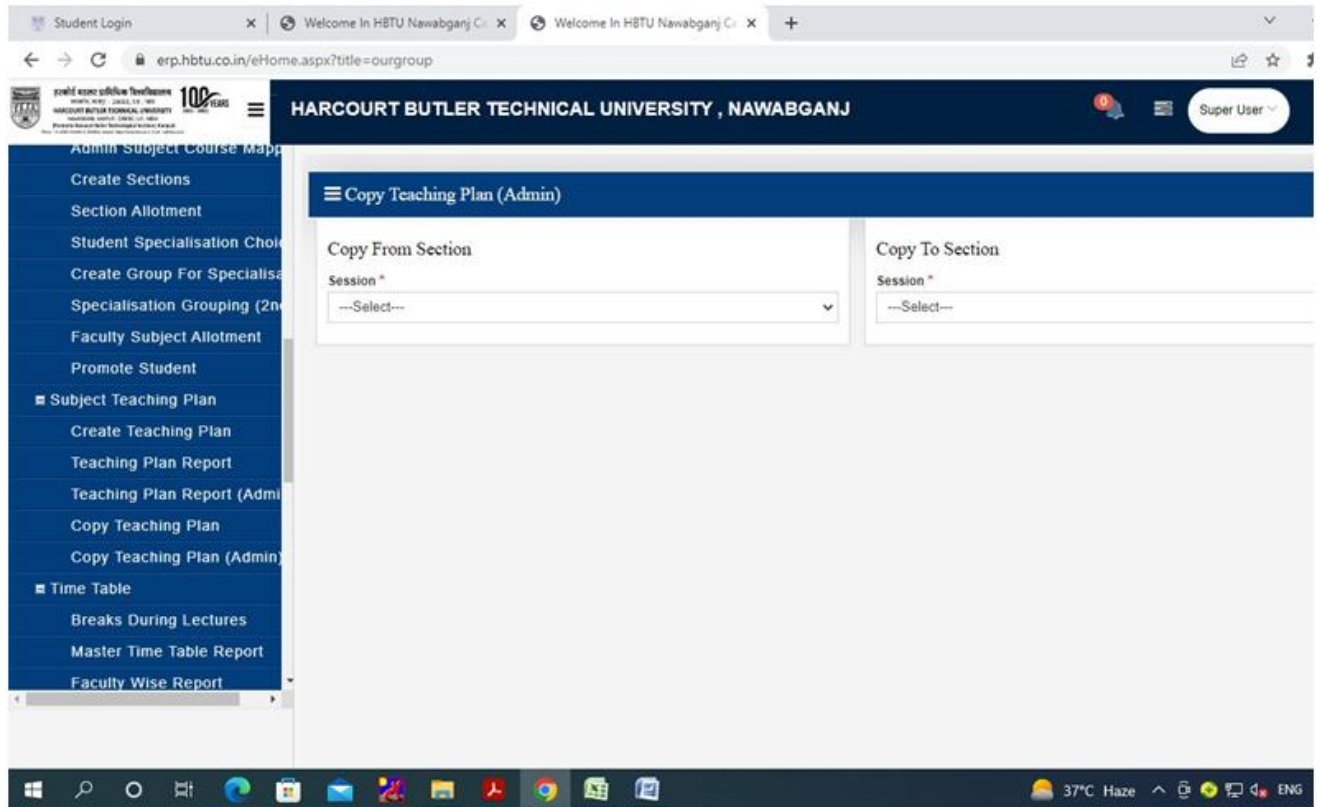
Student Login
Welcome In HBTU Nawabganj C
Welcome In HBTU Nawabganj C
erp.hbtu.co.in/eHome.aspx?title=ourgroup

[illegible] 100 YEARS

HARCOURT BUTLER TECHNICAL UNIVERSITY , NAWABGANJ

0

Super User

Admin Subject Course Mapp
Create Sections
Section Allotment
Student Specialisation Choi
Create Group For Specialisa
Specialisation Grouping (2n
Faculty Subject Allotment
Promote Student
Subject Teaching Plan
Create Teaching Plan
Teaching Plan Report
Teaching Plan Report (Admi
Copy Teaching Plan
Copy Teaching Plan (Admin)
Time Table
Breaks During Lectures
Master Time Table Report
Faculty Wise Report

Copy Teaching Plan (Admin)

Copy From Section
Session *
---Select---

Copy To Section
Session *
---Select---

37°C Haze ENG